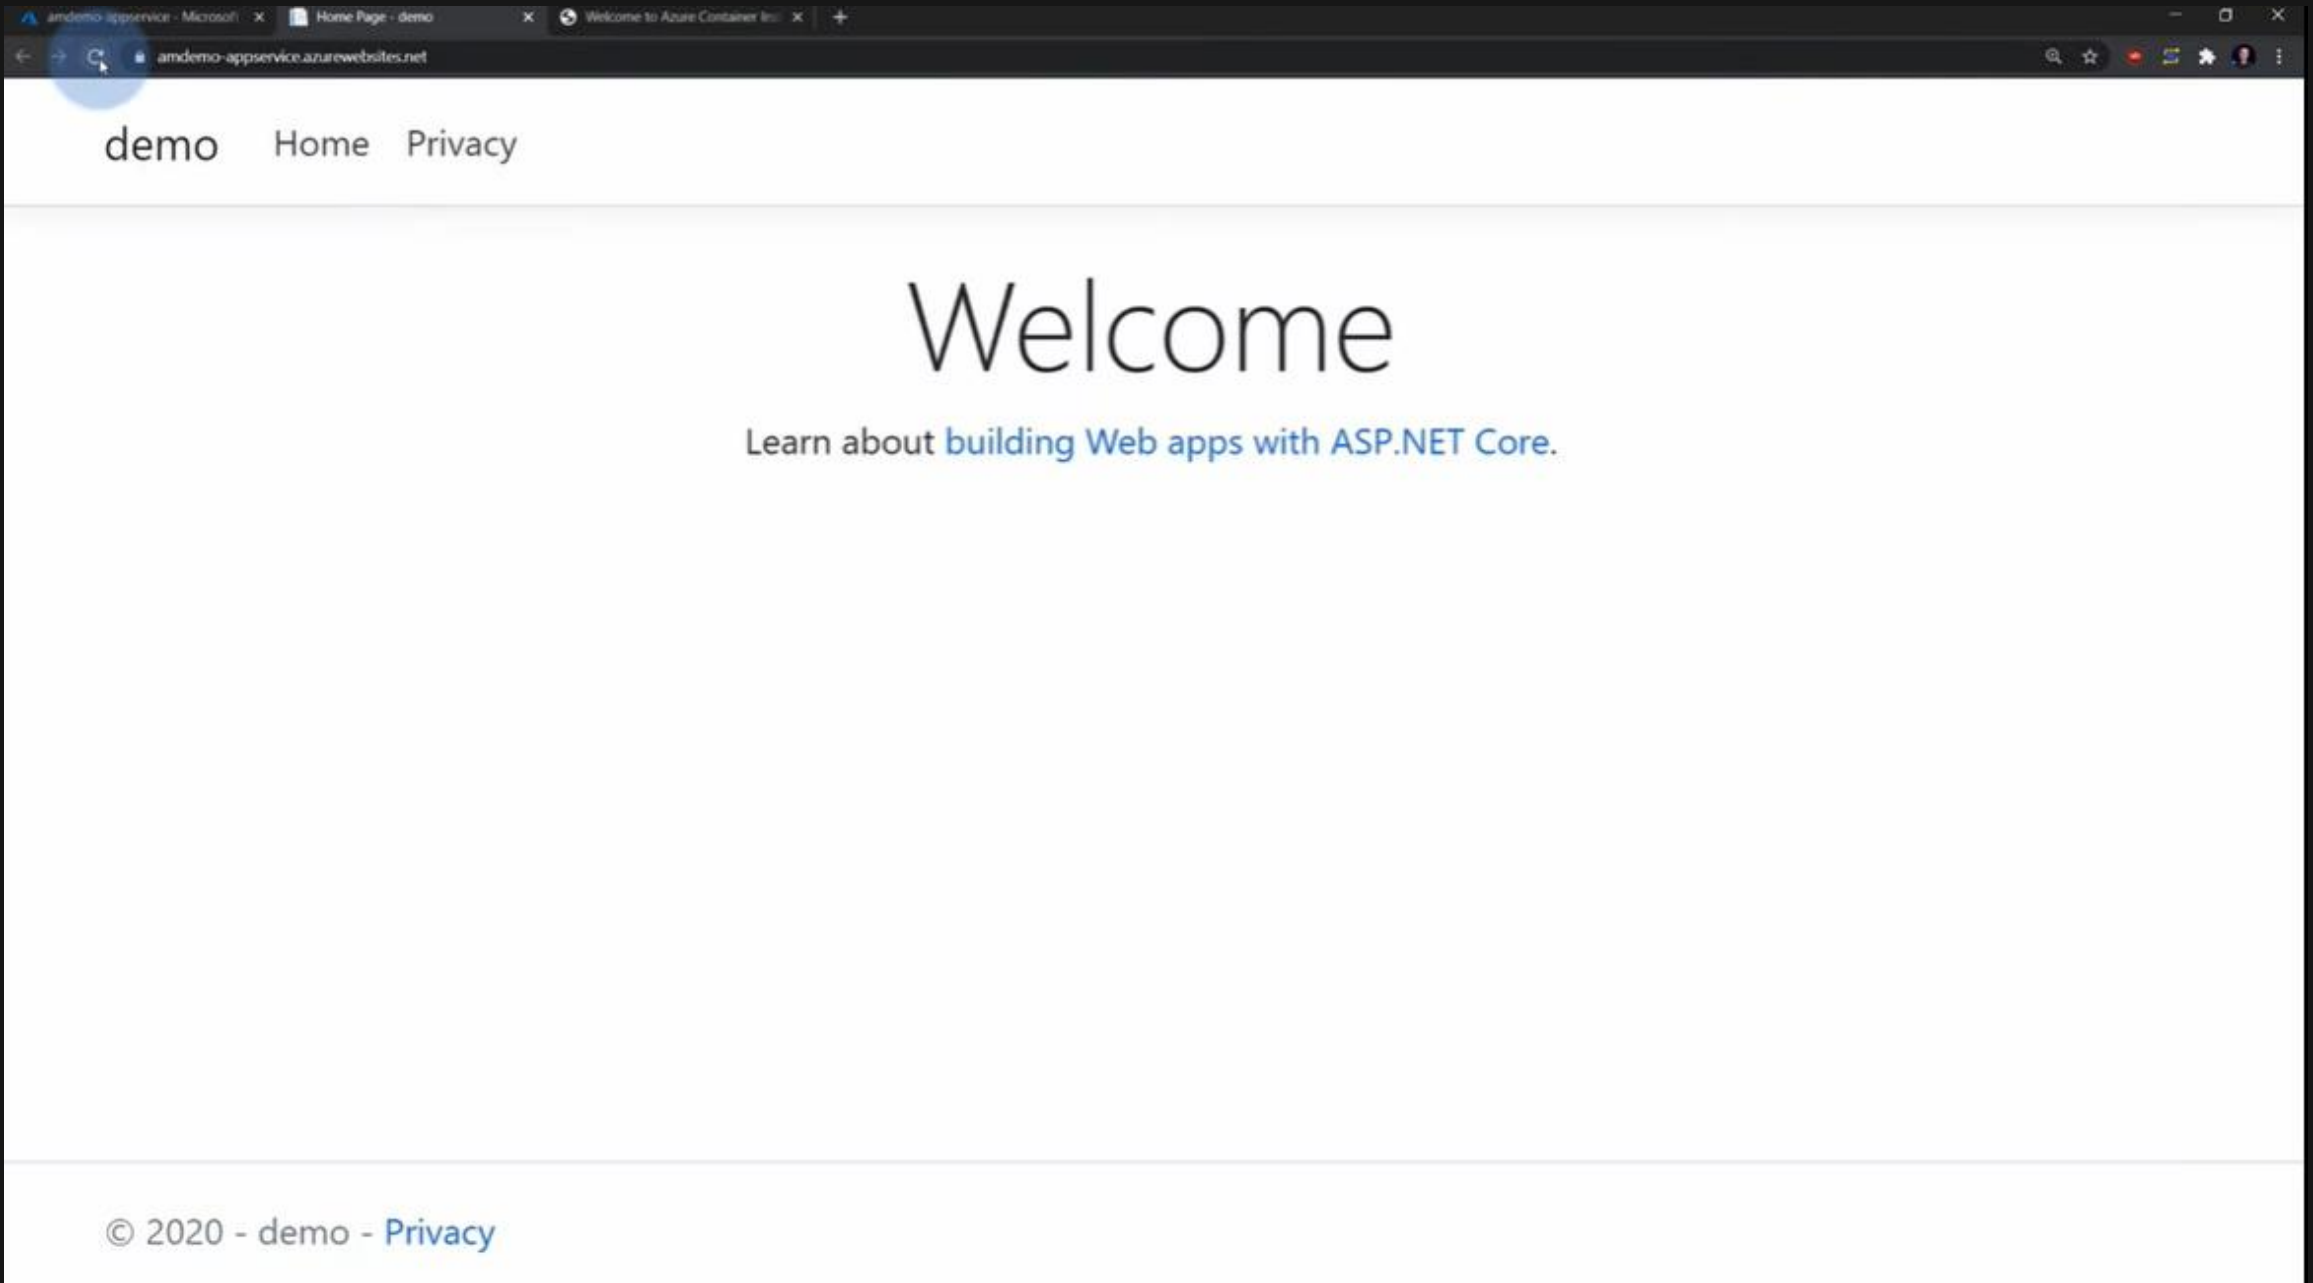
amdemo-appservice - Microsoft ×
Home Page - demo ×
Welcome to Azure Container In ×
+

amdemo-appservice.azurewebsites.net

demo Home Privacy

Welcome

Learn about building Web apps with ASP.NET Core.

© 2020 - demo - Privacy